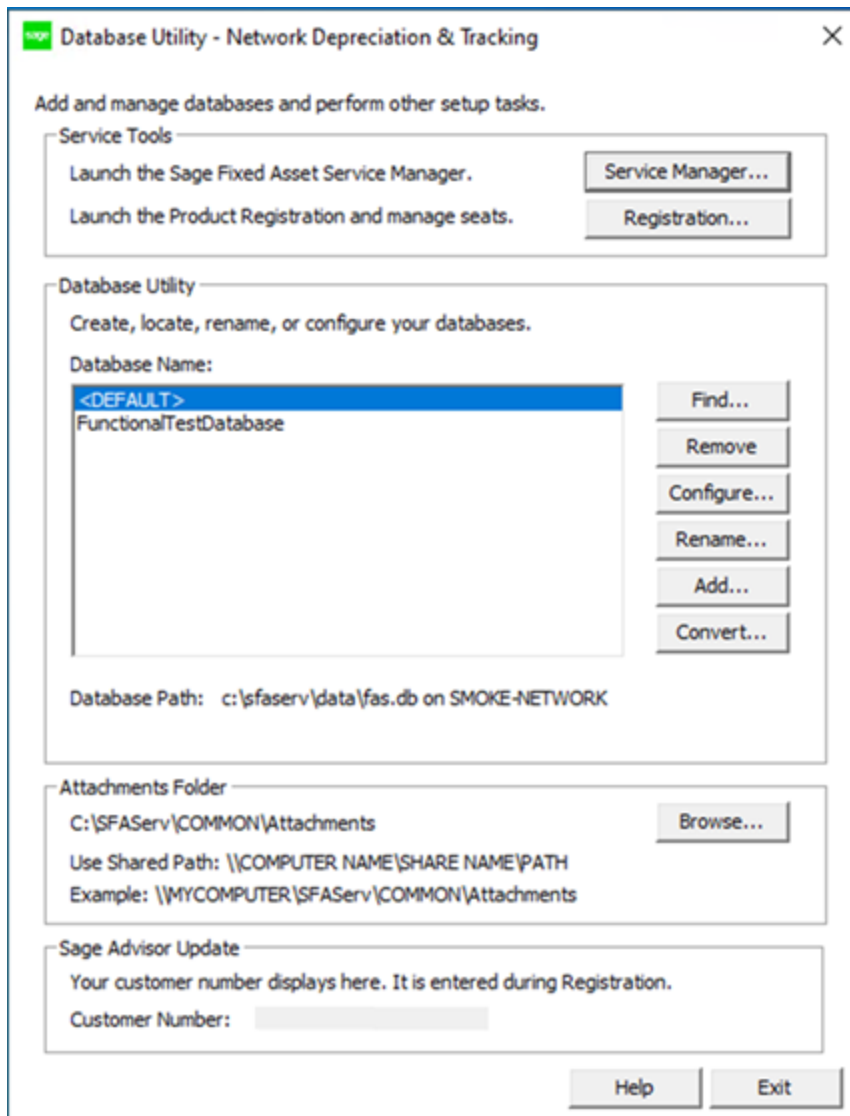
sage Database Utility - Network Depreciation & Tracking

×

Add and manage databases and perform other setup tasks.

Service Tools

Launch the Sage Fixed Asset Service Manager.

Service Manager...

Launch the Product Registration and manage seats.

Registration...

Database Utility

Create, locate, rename, or configure your databases.

Database Name:

<DEFAULT>
FunctionalTestDatabase

Find...

Remove

Configure...

Rename...

Add...

Convert...

Database Path: c:\sfaserv\data\fas.db on SMOKE-NETWORK

Attachments Folder

C:\SFAServ\COMMON\Attachments

Browse...

Use Shared Path: \\COMPUTER NAME\SHARE NAME\PATH

Example: \\MYCOMPUTER\SFAServ\COMMON\Attachments

Sage Advisor Update

Your customer number displays here. It is entered during Registration.

Customer Number:

Help

Exit